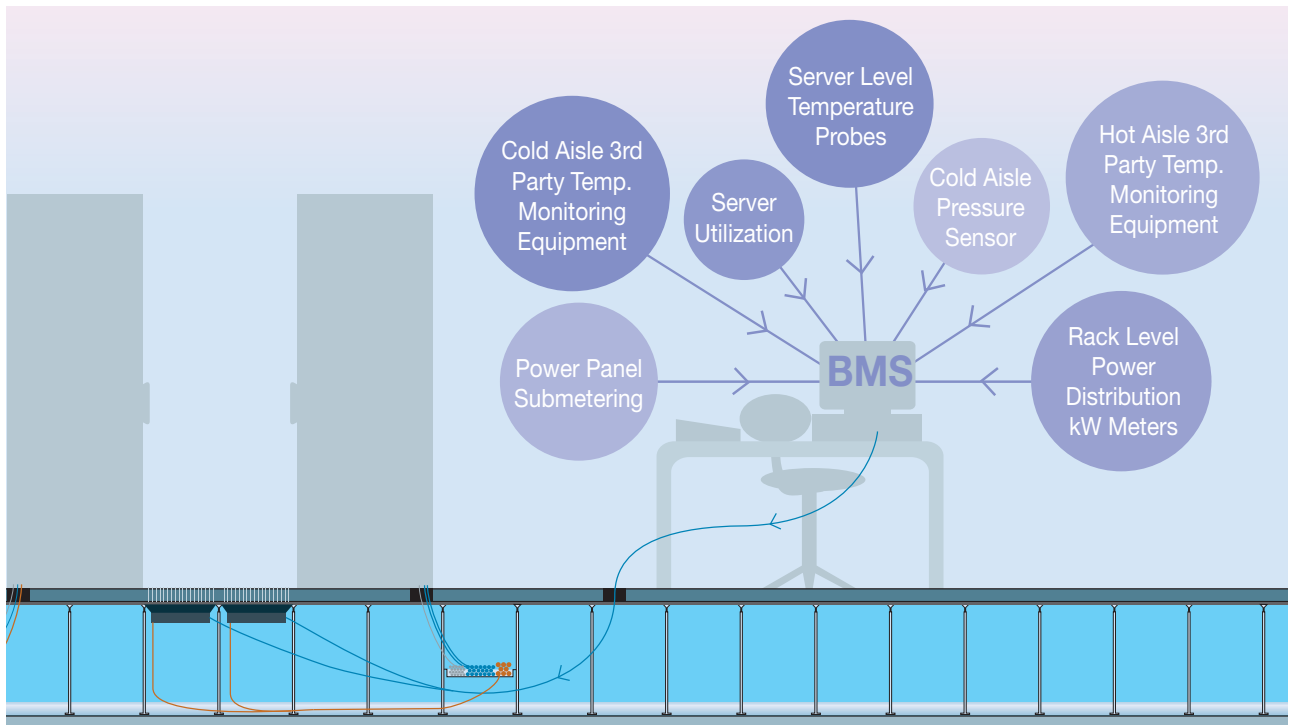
Server Level Temperature Probes

Cold Aisle 3rd Party Temp. Monitoring Equipment

Server Utilization

Cold Aisle Pressure Sensor

Hot Aisle 3rd Party Temp. Monitoring Equipment

Power Panel Submetering

BMS

Rack Level Power Distribution kW Meters